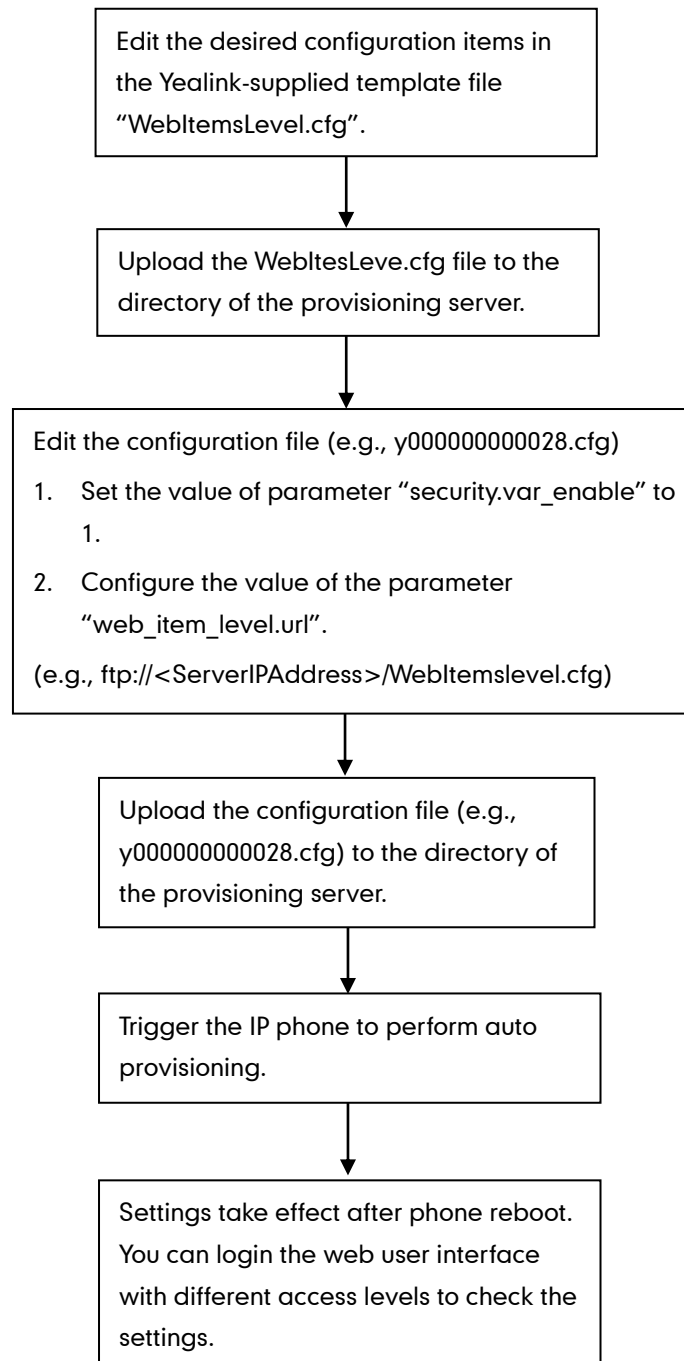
Edit the desired configuration items in the Yealink-supplied template file “WebItemsLevel.cfg”.

Upload the WebItesLeve.cfg file to the directory of the provisioning server.

Edit the configuration file (e.g., y000000000028.cfg)

1. Set the value of parameter “security.var_enable” to 1.
2. Configure the value of the parameter “web_item_level.url”.

(e.g., ftp://<ServerIPAddress>/WebItemslevel.cfg)

Upload the configuration file (e.g., y000000000028.cfg) to the directory of the provisioning server.

Trigger the IP phone to perform auto provisioning.

Settings take effect after phone reboot. You can login the web user interface with different access levels to check the settings.